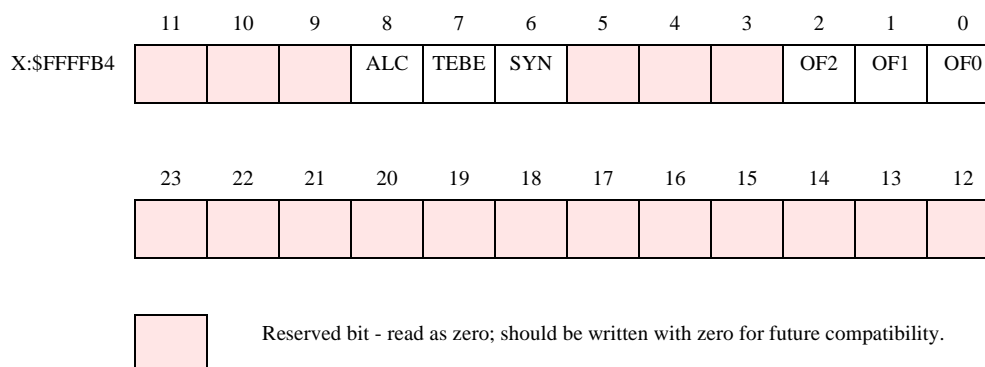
X:$FFFFB4

| 11 | 10 | 9 | 8 | 7 | 6 | 5 | 4 | 3 | 2 | 1 | 0 |
|---|---|---|---|---|---|---|---|---|---|---|---|
|  |  |  | ALC | TEBE | SYN |  |  |  | OF2 | OF1 | OF0 |

| 23 | 22 | 21 | 20 | 19 | 18 | 17 | 16 | 15 | 14 | 13 | 12 |
|---|---|---|---|---|---|---|---|---|---|---|---|
|  |  |  |  |  |  |  |  |  |  |  |  |

Reserved bit - read as zero; should be written with zero for future compatibility.